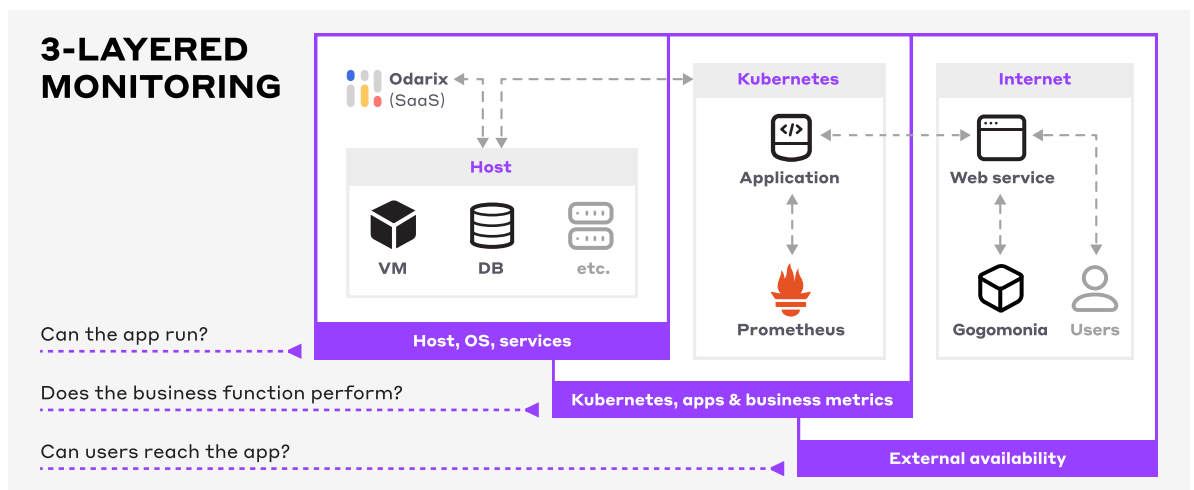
3-LAYERED MONITORING

Odarix (SaaS)

Host

VM

DB

etc.

Kubernetes

Application

Prometheus

Internet

Web service

Gogomonia

Users

Can the app run?

Host, OS, services

Does the business function perform?

Kubernetes, apps & business metrics

Can users reach the app?

External availability